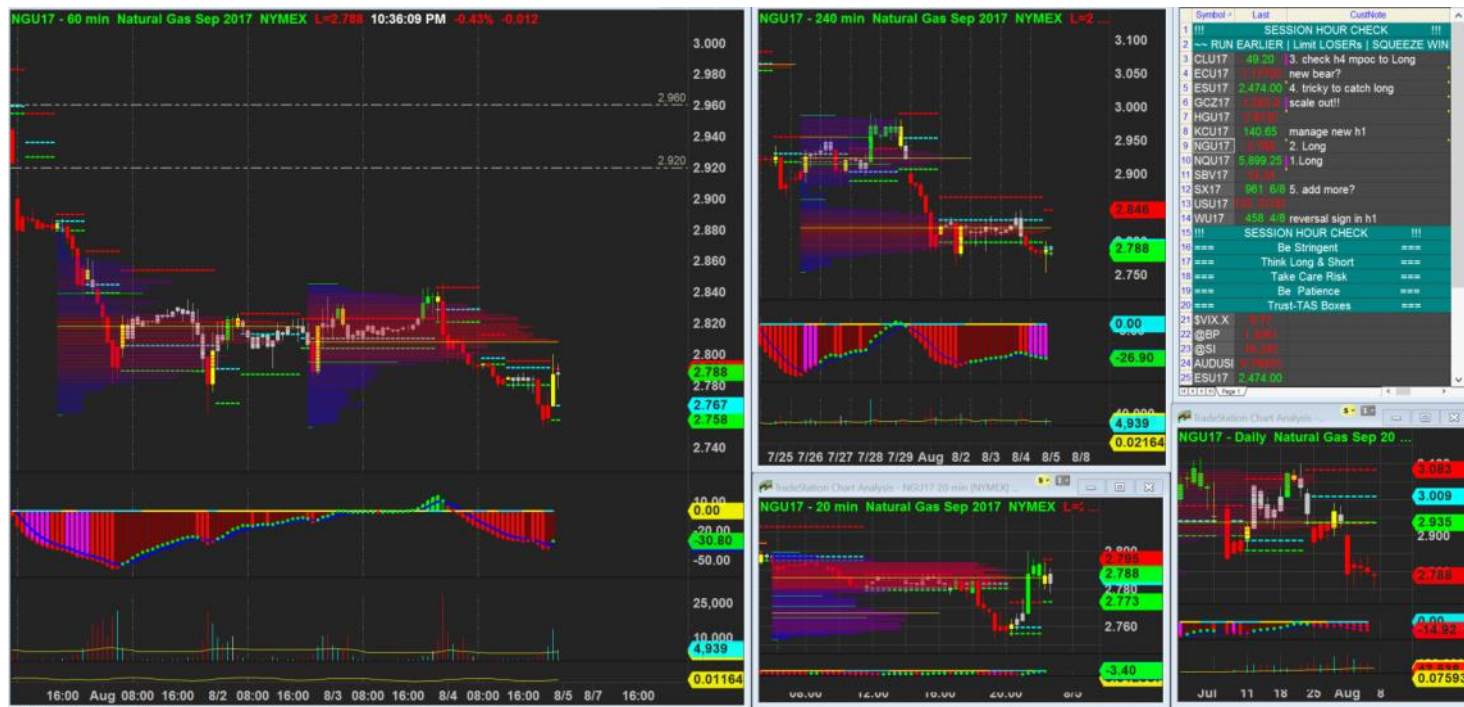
NGU17 - 60 min Natural Gas Sep 2017 NYMEX L=2.788 10:36:09 PM -0.43% -0.012

3.000
2.980
2.960
2.940
2.920
2.900
2.880
2.860
2.840
2.820
2.800
2.788
2.780
2.767
2.758
2.740

2.960
2.920

10.00
0.00
-20.00
-30.80
-50.00

25,000
10,000
4,939
0.01164

16:00 Aug 08:00 16:00 8/2 08:00 16:00 8/3 08:00 16:00 8/4 08:00 16:00 8/5 8/7 16:00

NGU17 - 240 min Natural Gas Sep 2017 NYMEX L=2

3.100
3.050
3.000
2.950
2.900
2.846
2.788
2.750

0.00
-26.90

4,939
0.02164

7/25 7/26 7/27 7/28 7/29 Aug 8/2 8/3 8/4 8/5 8/8

| | Symbol | Last | CustNote |
|---|---|---|---|
| 1 | !!! | SESSION HOUR CHECK | !!! |
| 2 | ~~ RUN EARLIER \| Limit LOSERs \| SQUEEZE WIN | | |
| 3 | CLU17 | 49.20 | 3. check h4 mpoc to Long |
| 4 | ECU17 | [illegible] | new bear? |
| 5 | ESU17 | 2,474.00 | 4. tricky to catch long |
| 6 | GCZ17 | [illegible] | scale out!! |
| 7 | HGU17 | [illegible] | |
| 8 | KCU17 | 140.65 | manage new h1 |
| 9 | NGU17 | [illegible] | 2. Long |
| 10 | NQU17 | 5,899.25 | 1.Long |
| 11 | SBV17 | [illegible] | |
| 12 | SX17 | 961 6/8 | 5. add more? |
| 13 | USU17 | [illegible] | |
| 14 | WU17 | 458 4/8 | reversal sign in h1 |
| 15 | !!! | SESSION HOUR CHECK | !!! |
| 16 | === | Be Stringent | === |
| 17 | === | Think Long & Short | === |
| 18 | === | Take Care Risk | === |
| 19 | === | Be Patience | === |
| 20 | === | Trust-TAS Boxes | === |
| 21 | $VIX.X | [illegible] | |
| 22 | @BP | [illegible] | |
| 23 | @SI | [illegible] | |
| 24 | AUDUSI | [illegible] | |
| 25 | ESU17 | 2,474.00 | |

Page 1

TradeStation Chart Analysis - NGU17 20 min (NYMEX)
NGU17 - 20 min Natural Gas Sep 2017 NYMEX L=

2.800
2.796
2.788
2.780
2.773
2.760

-3.40

08:00 12:00 16:00 20:00 8/5

TradeStation Chart Analysis ...
NGU17 - Daily Natural Gas Sep 20 ...

3.083
3.009
2.935
2.900
2.788

0.00
-14.92

0.07593

Jul 11 18 25 Aug 8